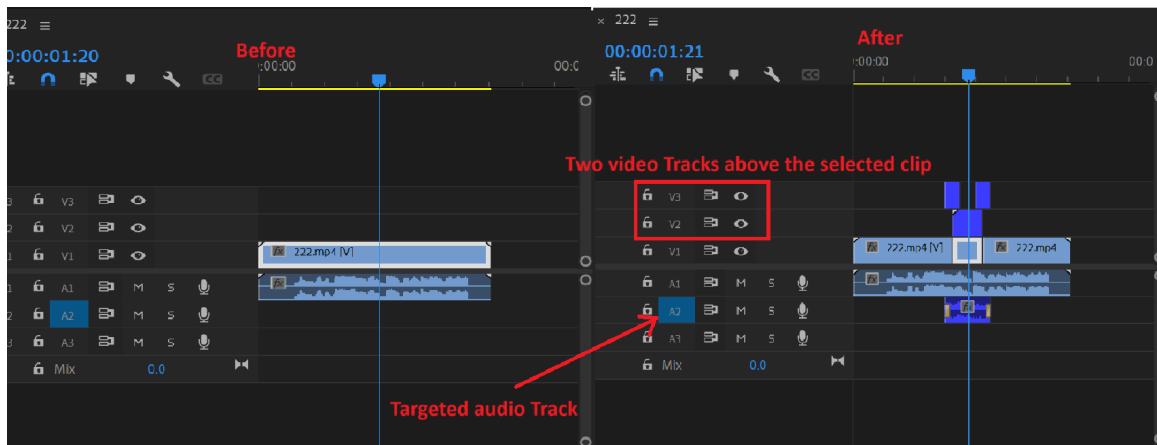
222 ≡
0:00:01:20
Before
:00:00
00:0
V3
V2
V1
222.mp4 [V]
A1 M S
A2 M S
A3 M S
Mix 0.0

× 222 ≡
00:00:01:21
After
:00:00
00:0
Two video Tracks above the selected clip
V3
V2
V1
222.mp4 [V]
222.mp4
A1 M S
A2 M S
A3 M S
Mix 0.0
Targeted audio Track